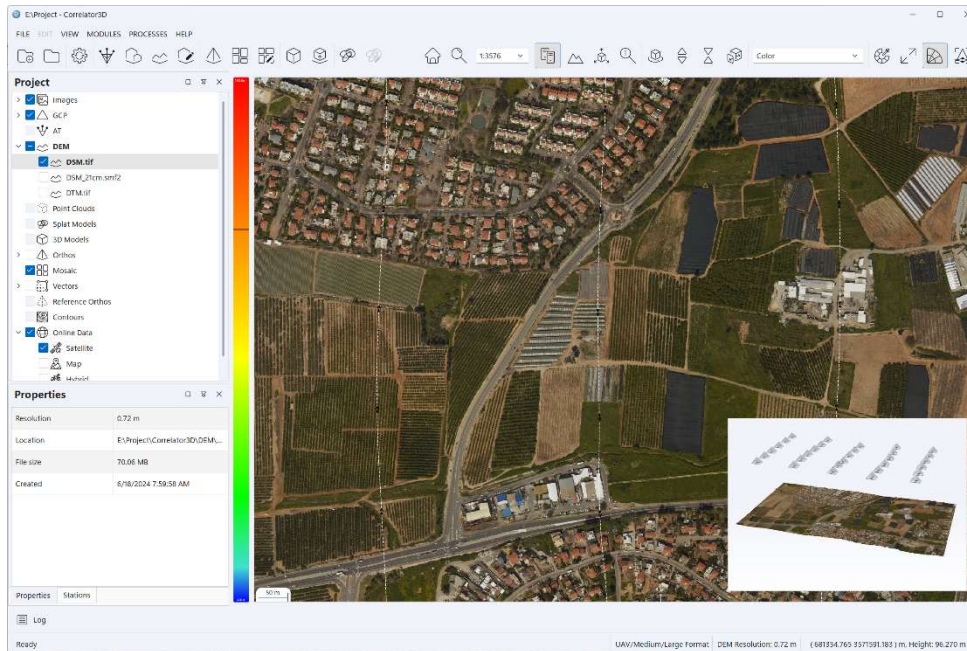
E:\Project - Correlator3D

FILE EDIT VIEW MODULES PROCESSES HELP

1:3576

Color

Project

Images
GCP
AT
DEM
DSM.tif
DSM_21cm.smf2
DTM.tif
Point Clouds
Splat Models
3D Models
Orthos
Mosaic
Vectors
Reference Orthos
Contours
Online Data
Satellite
Map
Hybrid

Properties

| | |
|---|---|
| Resolution | 0.72 m |
| Location | E:\Project\Correlator3D\DEM\... |
| File size | 70.06 MB |
| Created | 6/18/2024 7:59:58 AM |

Properties Stations

50 m

Log

Ready

UAV/Medium/Large Format DEM Resolution: 0.72 m ( 681334.765 3571591.183 ) m, Height: 96.270 m